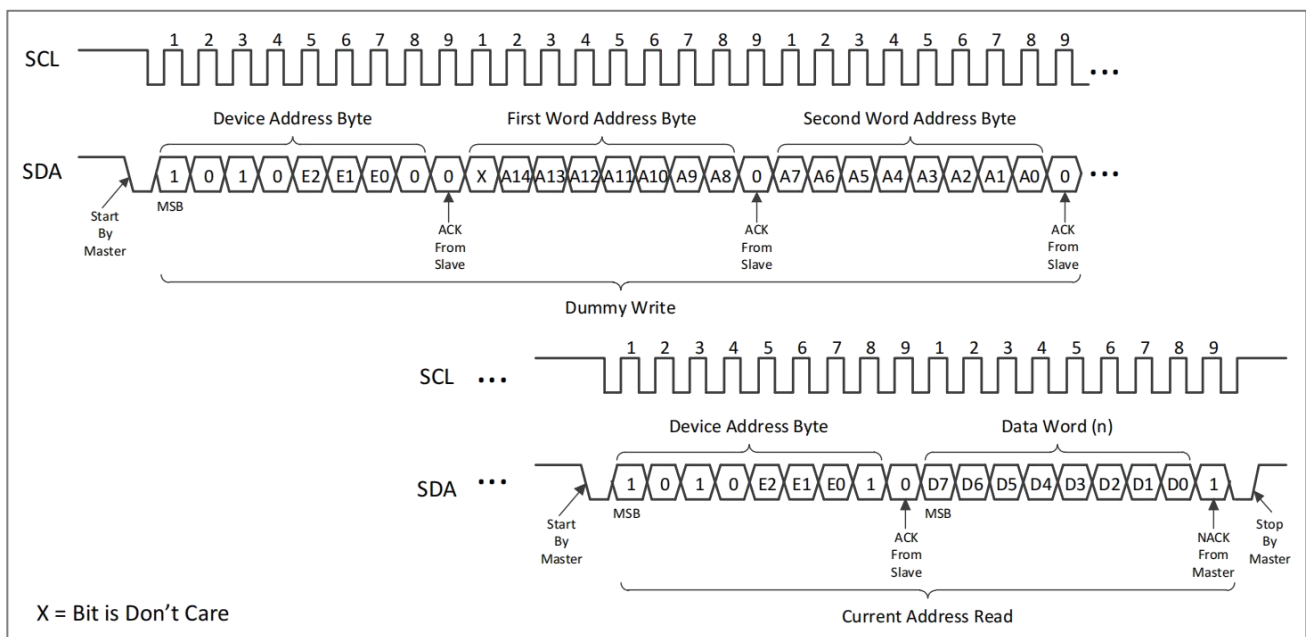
SCL 1 2 3 4 5 6 7 8 9 1 2 3 4 5 6 7 8 9 1 2 3 4 5 6 7 8 9 ...

Device Address Byte

First Word Address Byte

Second Word Address Byte

SDA 1 0 1 0 E2 E1 E0 0 0 X A14 A13 A12 A11 A10 A9 A8 0 A7 A6 A5 A4 A3 A2 A1 A0 0 ...

Start By Master

MSB

ACK From Slave

ACK From Slave

ACK From Slave

Dummy Write

SCL ... 1 2 3 4 5 6 7 8 9 1 2 3 4 5 6 7 8 9

Device Address Byte

Data Word (n)

SDA ... 1 0 1 0 E2 E1 E0 1 0 D7 D6 D5 D4 D3 D2 D1 D0 1

Start By Master

MSB

ACK From Slave

MSB

NACK From Master

Stop By Master

Current Address Read

X = Bit is Don't Care